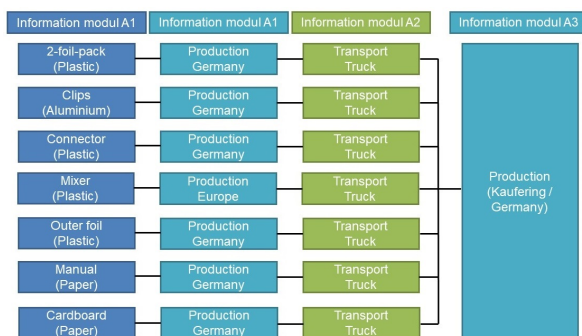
Information modul A1

Information modul A1

Information modul A2

Information modul A3

2-foil-pack (Plastic)

Production Germany

Transport Truck

Clips (Aluminium)

Production Germany

Transport Truck

Connector (Plastic)

Production Germany

Transport Truck

Mixer (Plastic)

Production Europe

Transport Truck

Outer foil (Plastic)

Production Germany

Transport Truck

Manual (Paper)

Production Germany

Transport Truck

Cardboard (Paper)

Production Germany

Transport Truck

Production (Kaufering / Germany)